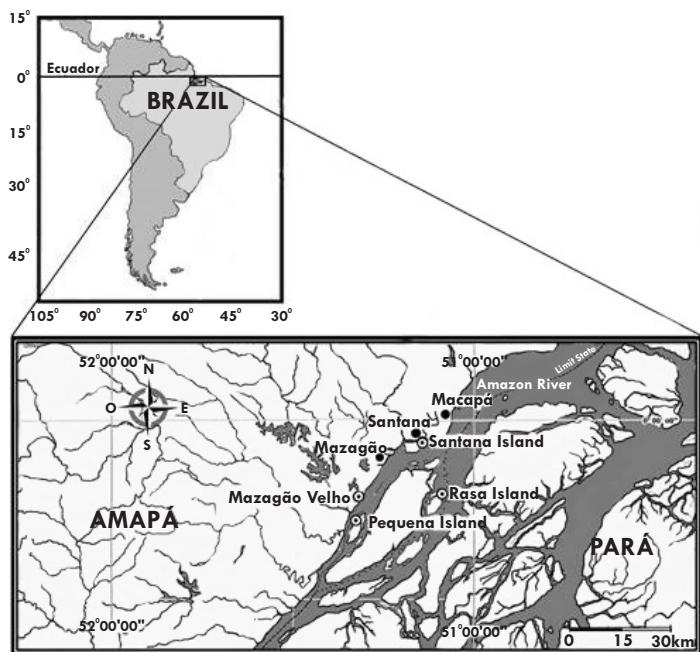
15°
0°
Ecuador
BRAZIL
15°
30°
45°
105° 90° 75° 60° 45° 30°

52°00'00"
51°00'00"
Limit State
Amazon River
N
O E
S
Macapá
Santana
Santana Island
Mazagão
Mazagão Velho
Rasa Island
Pequena Island
AMAPÁ
PARÁ
52°00'00"
51°00'00"
0 15 30km